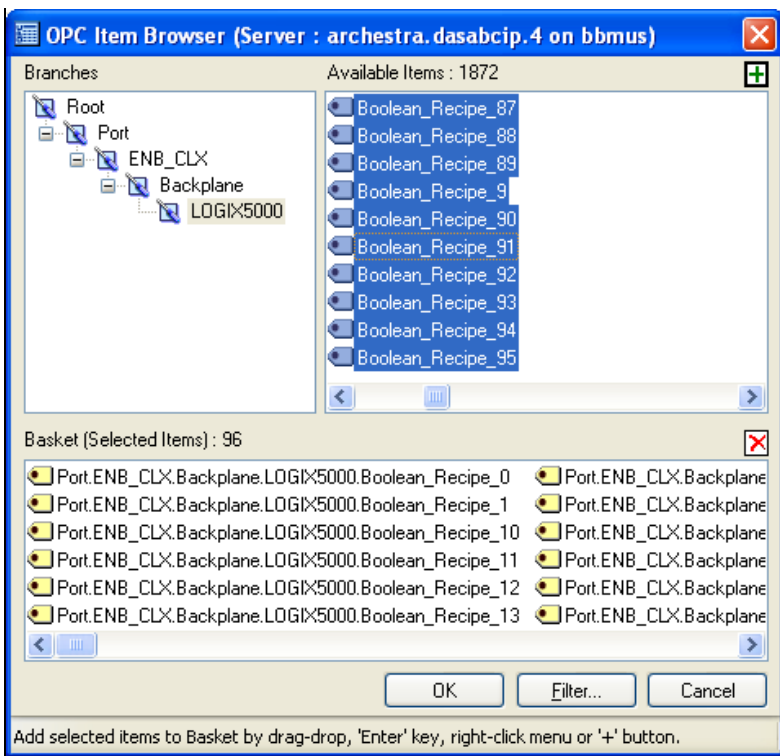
OPC Item Browser (Server : archestra.dasabcip.4 on bbmus)

Branches

Root
Port
ENB_CLX
Backplane
LOGIX5000

Available Items : 1872

Boolean_Recipe_87
Boolean_Recipe_88
Boolean_Recipe_89
Boolean_Recipe_9
Boolean_Recipe_90
Boolean_Recipe_91
Boolean_Recipe_92
Boolean_Recipe_93
Boolean_Recipe_94
Boolean_Recipe_95

Basket (Selected Items) : 96

Port.ENB_CLX.Backplane.LOGIX5000.Boolean_Recipe_0
Port.ENB_CLX.Backplane.LOGIX5000.Boolean_Recipe_1
Port.ENB_CLX.Backplane.LOGIX5000.Boolean_Recipe_10
Port.ENB_CLX.Backplane.LOGIX5000.Boolean_Recipe_11
Port.ENB_CLX.Backplane.LOGIX5000.Boolean_Recipe_12
Port.ENB_CLX.Backplane.LOGIX5000.Boolean_Recipe_13

Port.ENB_CLX.Backplane
Port.ENB_CLX.Backplane
Port.ENB_CLX.Backplane
Port.ENB_CLX.Backplane
Port.ENB_CLX.Backplane
Port.ENB_CLX.Backplane

OK
Filter...
Cancel

Add selected items to Basket by drag-drop, 'Enter' key, right-click menu or '+' button.